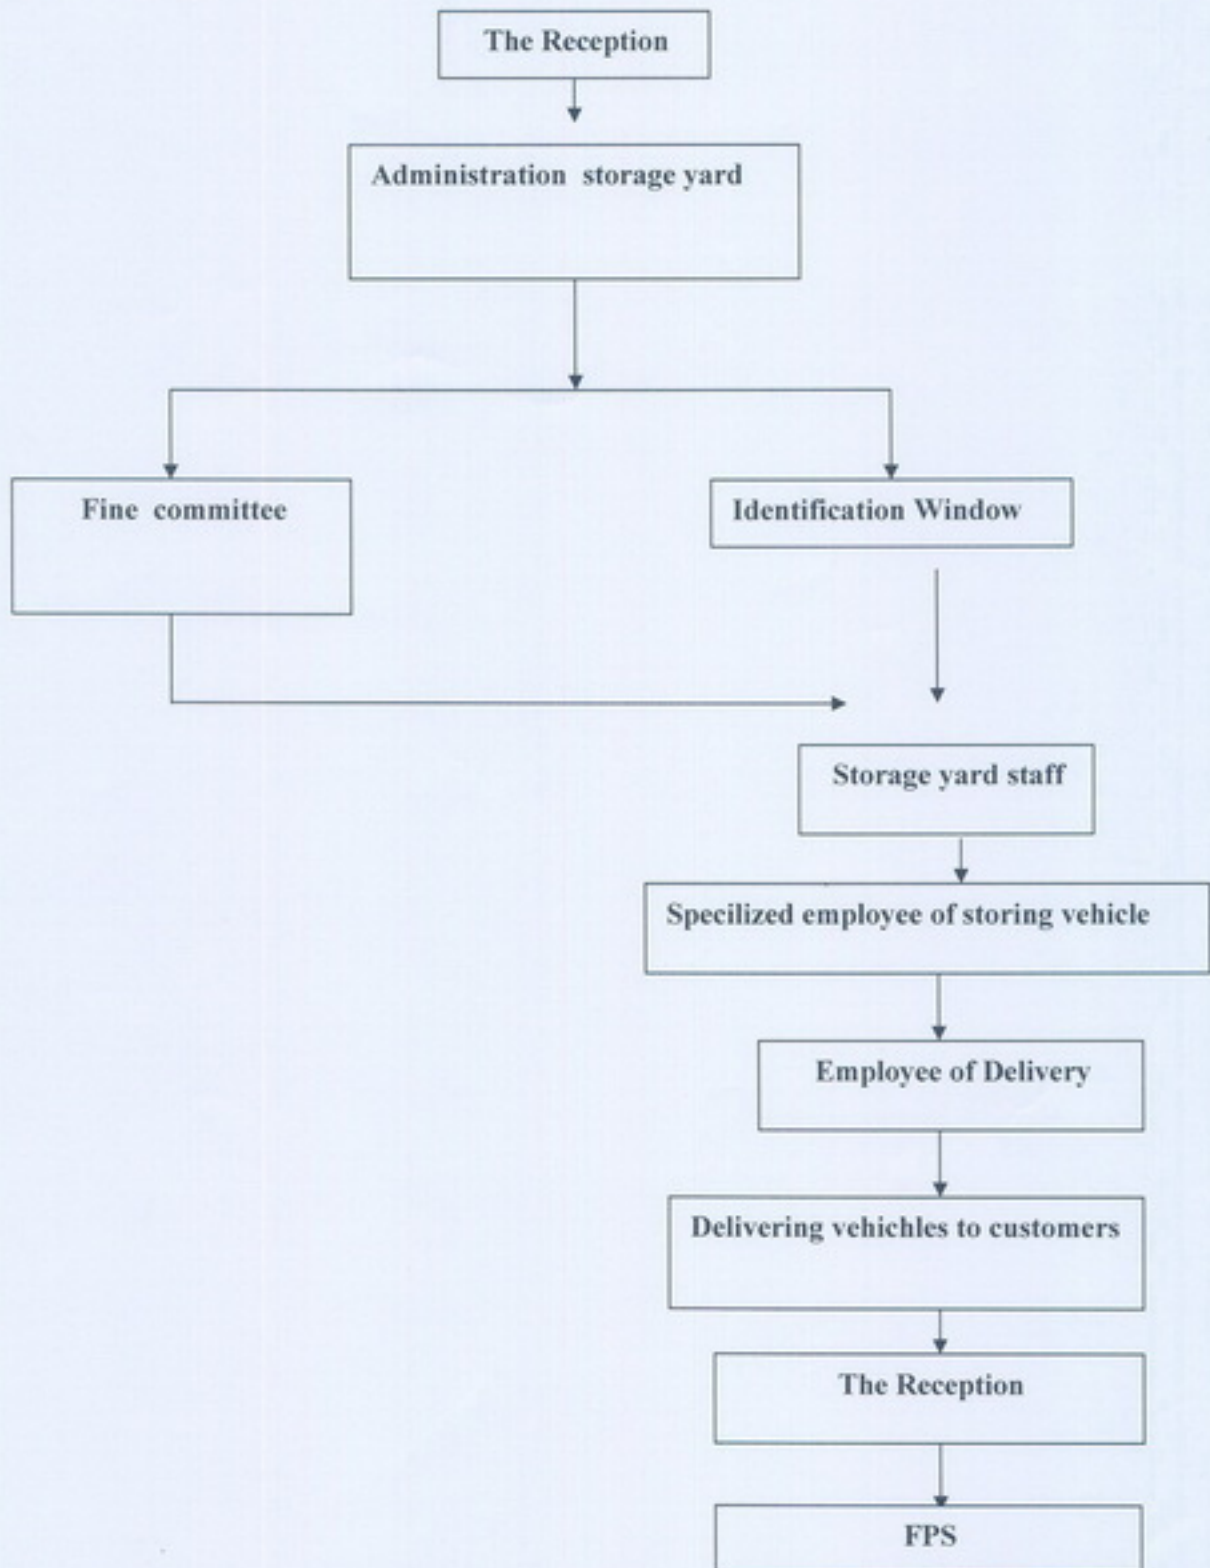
The Reception

Administration storage yard

Fine committee

Identification Window

Storage yard staff

Specilized employee of storing vehicle

Employee of Delivery

Delivering vehichles to customers

The Reception

FPS